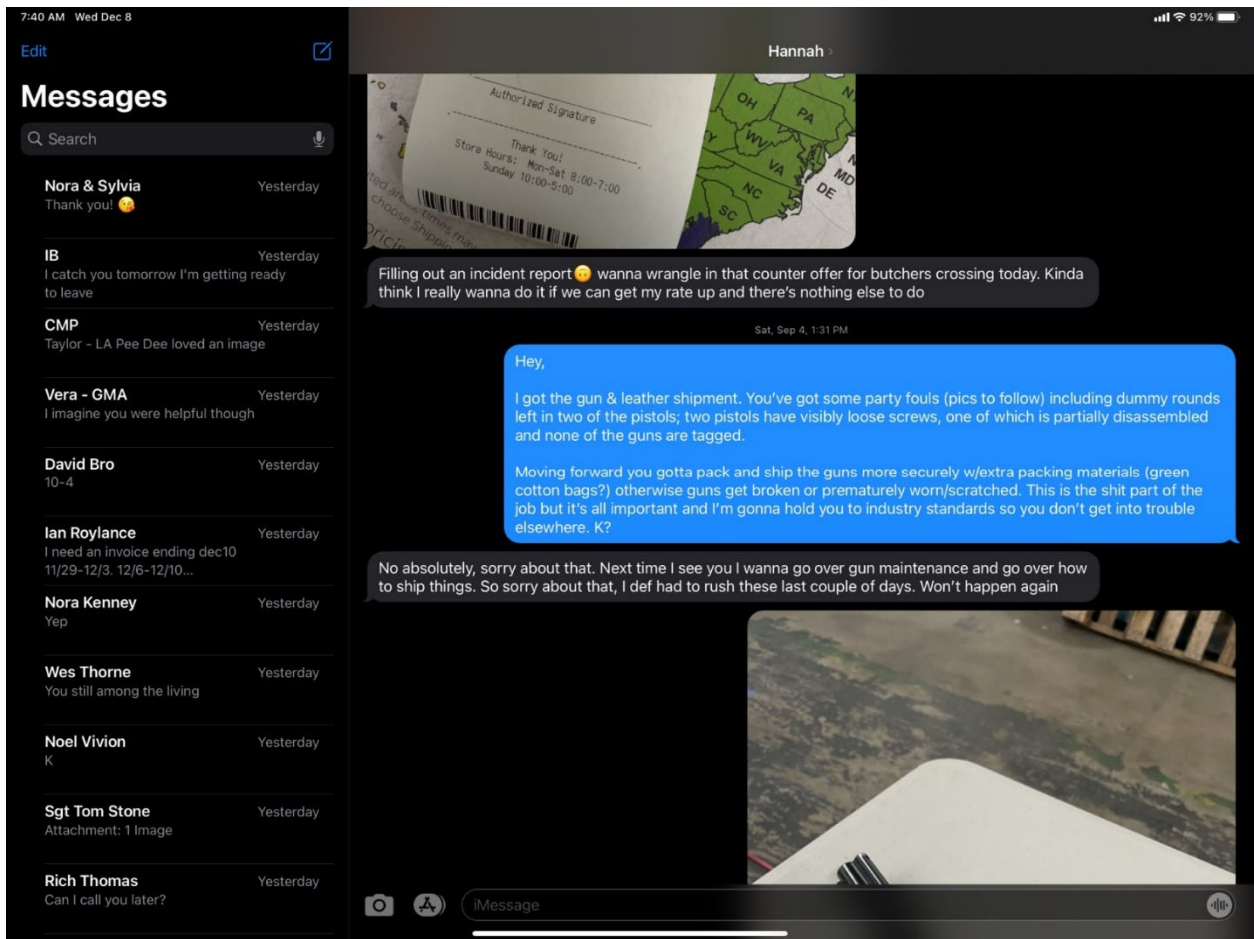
7:40 AM Wed Dec 8

92%

Edit

Messages

Search

Nora & Sylvia Yesterday
Thank you! 😘

IB Yesterday
I catch you tomorrow I'm getting ready to leave

CMP Yesterday
Taylor - LA Pee Dee loved an image

Vera - GMA Yesterday
I imagine you were helpful though

David Bro Yesterday
10-4

Ian Roylance Yesterday
I need an invoice ending dec10 11/29-12/3. 12/6-12/10...

Nora Kenney Yesterday
Yep

Wes Thorne Yesterday
You still among the living

Noel Vivion Yesterday
K

Sgt Tom Stone Yesterday
Attachment: 1 Image

Rich Thomas Yesterday
Can I call you later?

Hannah

Authorized Signature
Thank You!
Store Hours: Mon-Sat 8:00-7:00
Sunday 10:00-5:00

OH PA WV VA MD DE NC SC

Filling out an incident report 🙃 wanna wrangle in that counter offer for butchers crossing today. Kinda think I really wanna do it if we can get my rate up and there's nothing else to do

Sat, Sep 4, 1:31 PM

Hey,

I got the gun & leather shipment. You've got some party fouls (pics to follow) including dummy rounds left in two of the pistols; two pistols have visibly loose screws, one of which is partially disassembled and none of the guns are tagged.

Moving forward you gotta pack and ship the guns more securely w/extra packing materials (green cotton bags?) otherwise guns get broken or prematurely worn/scratched. This is the shit part of the job but it's all important and I'm gonna hold you to industry standards so you don't get into trouble elsewhere. K?

No absolutely, sorry about that. Next time I see you I wanna go over gun maintenance and go over how to ship things. So sorry about that, I def had to rush these last couple of days. Won't happen again

iMessage